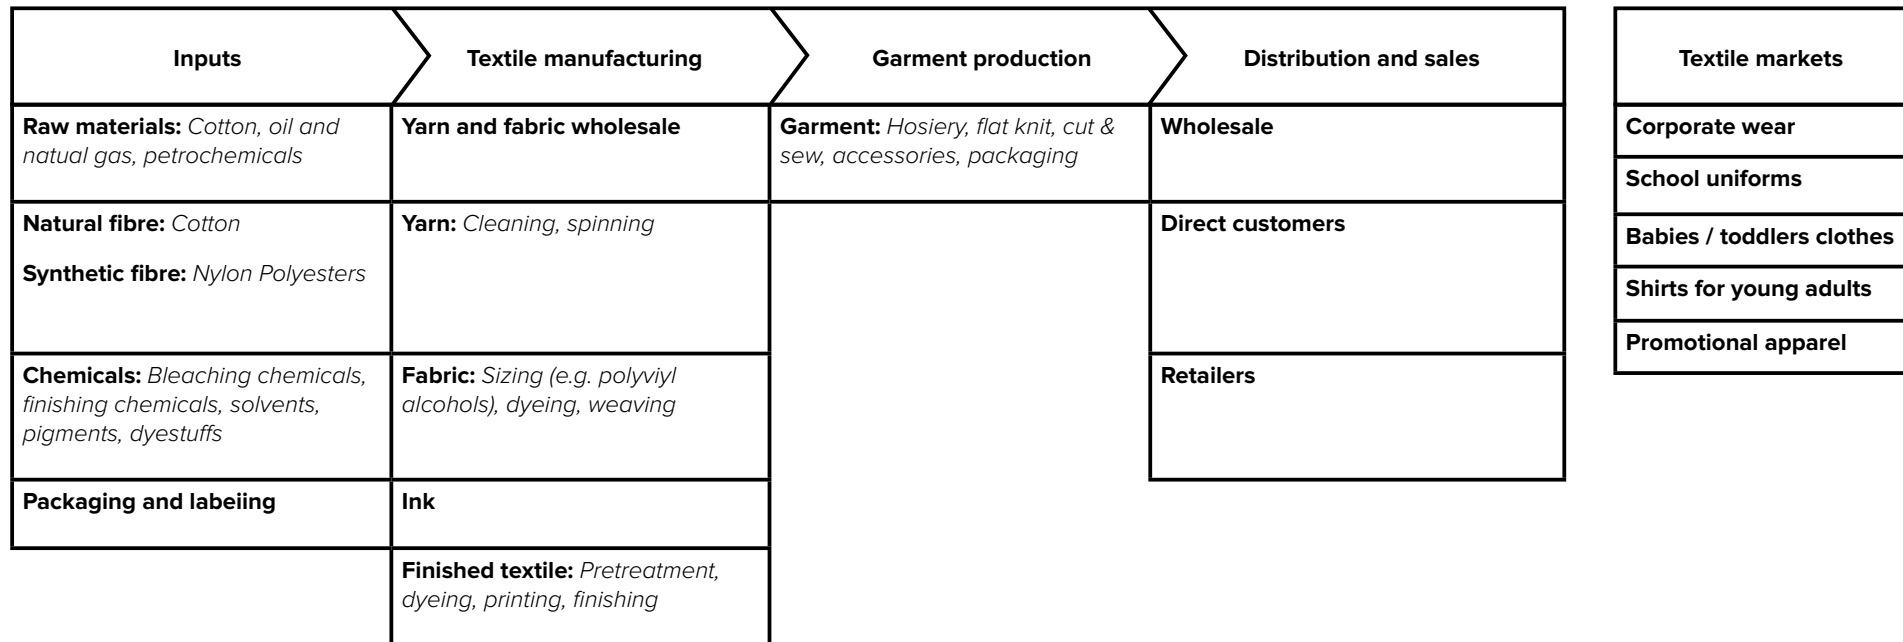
Inputs

Raw materials: Cotton, oil and natual gas, petrochemicals

Natural fibre: Cotton

Synthetic fibre: Nylon Polyesters

Chemicals: Bleaching chemicals, finishing chemicals, solvents, pigments, dyestuffs

Packaging and labeiing

Textile manufacturing

Yarn and fabric wholesale

Yarn: Cleaning, spinning

Fabric: Sizing (e.g. polyviyl alcohols), dyeing, weaving

Ink

Finished textile: Pretreatment, dyeing, printing, finishing

Garment production

Garment: Hosiery, flat knit, cut & sew, accessories, packaging

Distribution and sales

Wholesale

Direct customers

Retailers

Textile markets

Corporate wear

School uniforms

Babies / toddlers clothes

Shirts for young adults

Promotional apparel